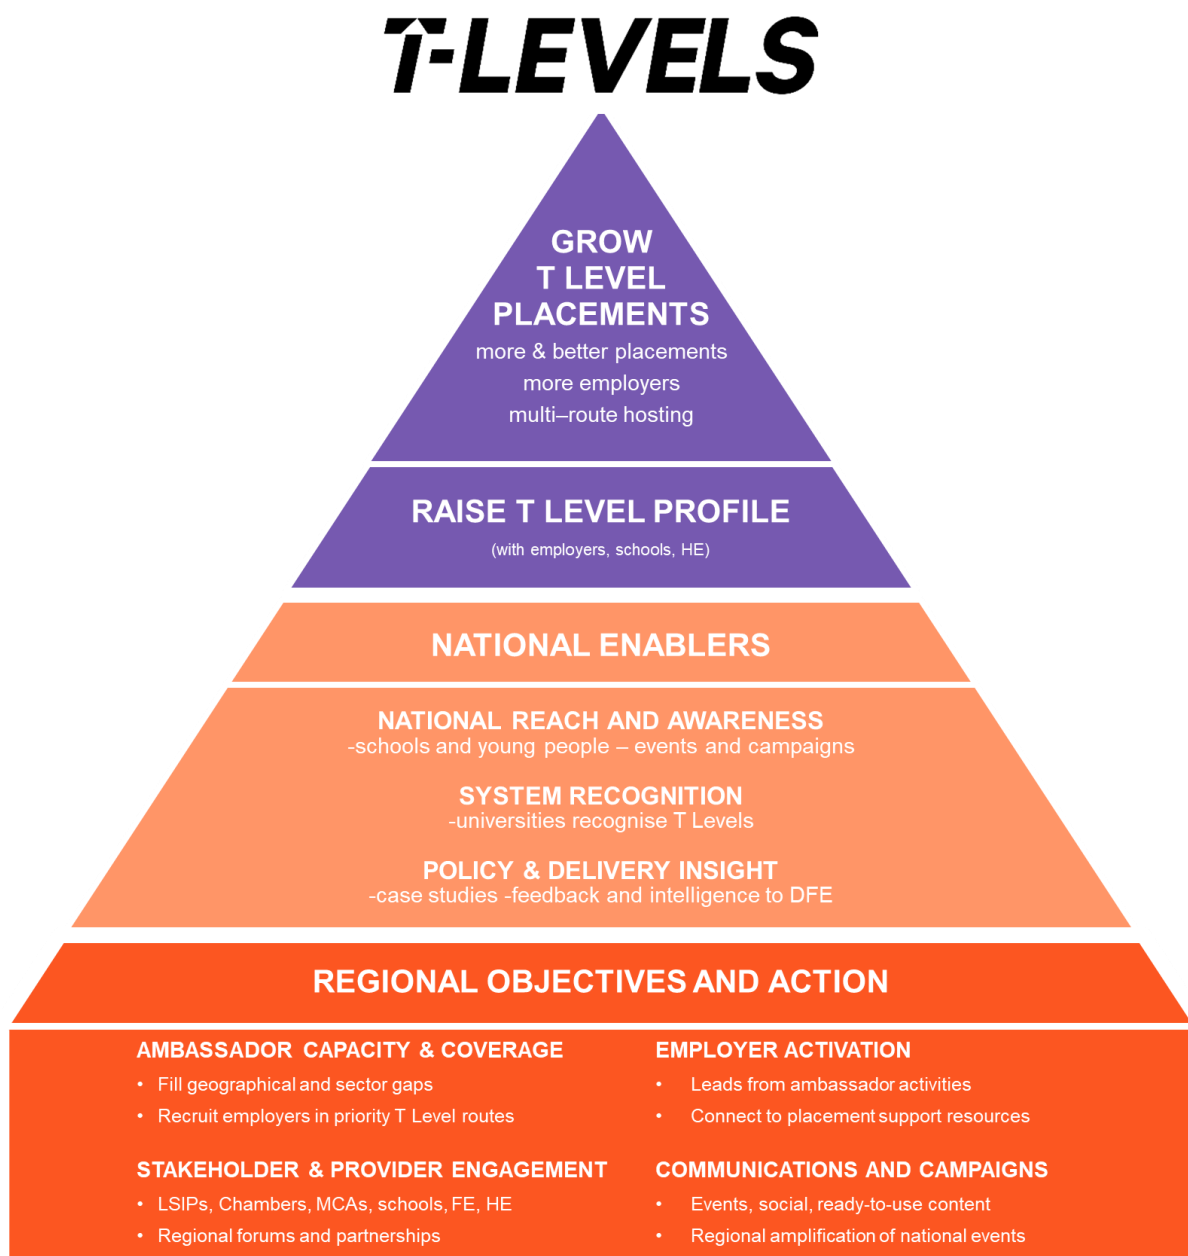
T-LEVELS

GROW
T LEVEL
PLACEMENTS
more & better placements
more employers
multi–route hosting

RAISE T LEVEL PROFILE
(with employers, schools, HE)

NATIONAL ENABLERS

NATIONAL REACH AND AWARENESS
-schools and young people – events and campaigns

SYSTEM RECOGNITION
-universities recognise T Levels

POLICY & DELIVERY INSIGHT
-case studies -feedback and intelligence to DFE

REGIONAL OBJECTIVES AND ACTION

AMBASSADOR CAPACITY & COVERAGE
• Fill geographical and sector gaps
• Recruit employers in priority T Level routes

STAKEHOLDER & PROVIDER ENGAGEMENT
• LSIPs, Chambers, MCAs, schools, FE, HE
• Regional forums and partnerships

EMPLOYER ACTIVATION
• Leads from ambassador activities
• Connect to placement support resources

COMMUNICATIONS AND CAMPAIGNS
• Events, social, ready-to-use content
• Regional amplification of national events